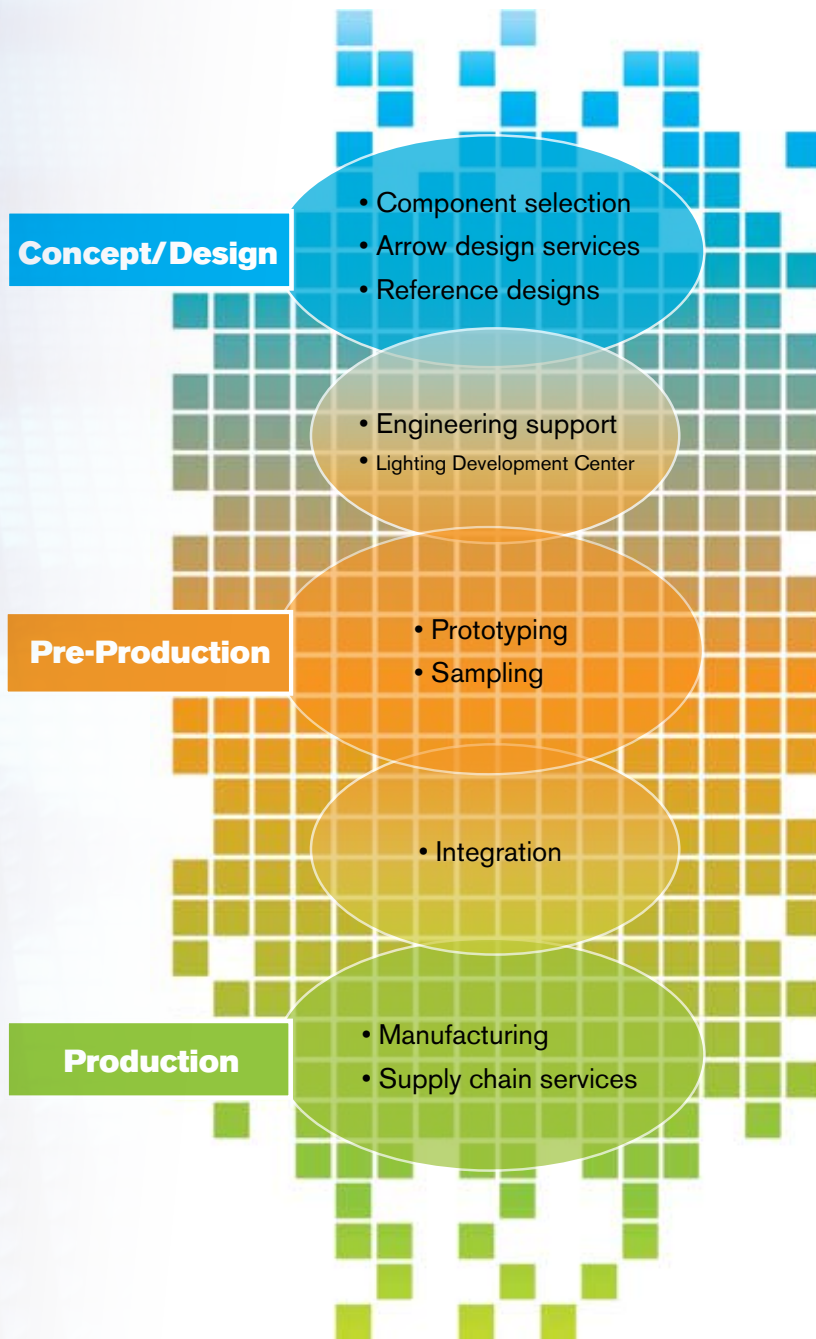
Concept/Design

• Component selection
• Arrow design services
• Reference designs

• Engineering support
• Lighting Development Center

Pre-Production

• Prototyping
• Sampling

• Integration

Production

• Manufacturing
• Supply chain services